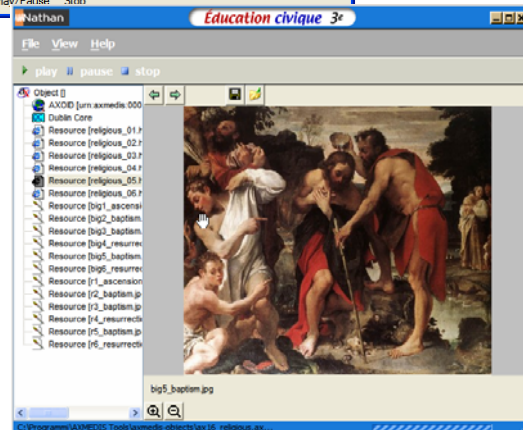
ay/Pause Stop

Nathan

Éducation civique 3e

File View Help

play pause stop

Object []
AXOID [urn:axmedis:000
Dublin Core
Resource [religious_01.h
Resource [religious_02.h
Resource [religious_03.h
Resource [religious_04.h
Resource [religious_05.h
Resource [religious_06.h
Resource [big1_ascensi
Resource [big2_baptism.
Resource [big3_baptism.
Resource [big4_resurrec
Resource [big5_baptism.
Resource [big6_resurrec
Resource [r1_ascension
Resource [r2_baptism.jp
Resource [r3_baptism.jp
Resource [r4_resurrectio
Resource [r5_baptism.jp
Resource [r6_resurrectio

big5_baptism.jpg

C:\Programmi\AXMEDIS Tools\axmedis objects\ax16_religious.ax...